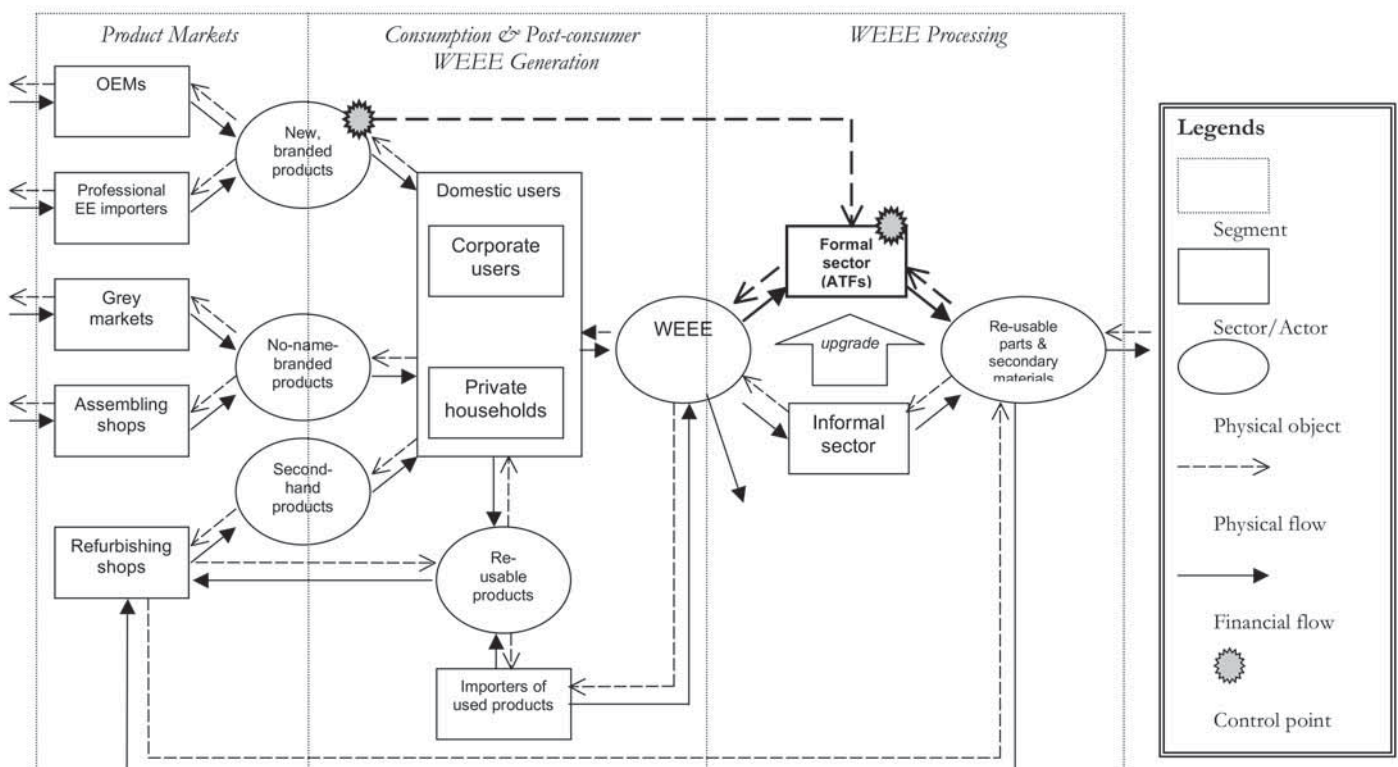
Product Markets

Consumption & Post-consumer WEEE Generation

WEEE Processing

OEMs

New, branded products

Professional EE importers

Domestic users

Corporate users

Grey markets

No-name-branded products

Private households

Assembling shops

Second-hand products

Refurbishing shops

Re-usable products

Importers of used products

WEEE

Formal sector (ATFs)

upgrade

Informal sector

Re-usable parts & secondary materials

Legends

Segment

Sector/Actor

Physical object

Physical flow

Financial flow

Control point